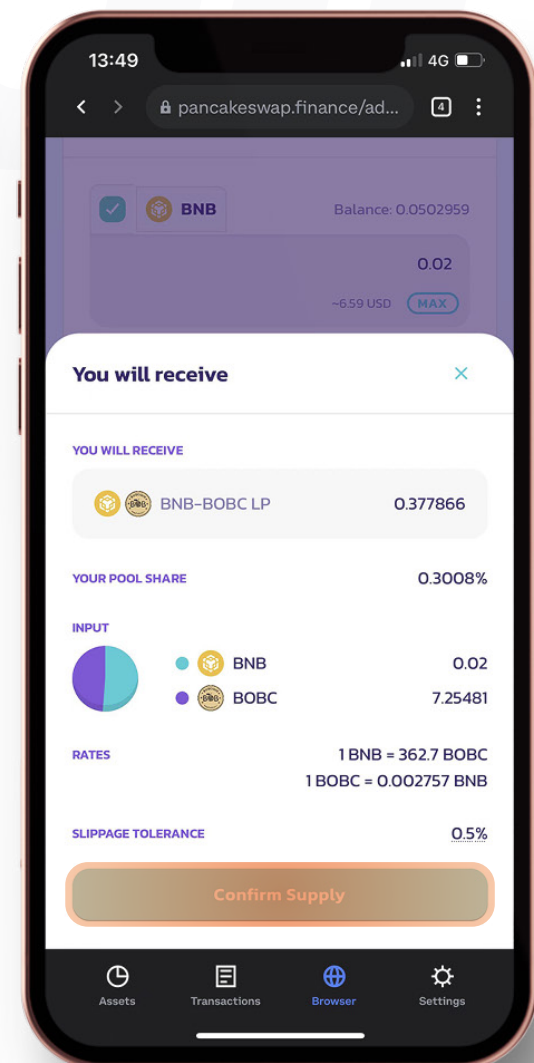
13:49

4G

pancakeswap.finance/ad...

4

BNB

Balance: 0.0502959

0.02

~6.59 USD

MAX

You will receive

×

YOU WILL RECEIVE

BNB-BOBC LP

0.377866

YOUR POOL SHARE

0.3008%

INPUT

BNB

0.02

BOBC

7.25481

RATES

1 BNB = 362.7 BOBC

1 BOBC = 0.002757 BNB

SLIPPAGE TOLERANCE

0.5%

Confirm Supply

Assets

Transactions

Browser

Settings